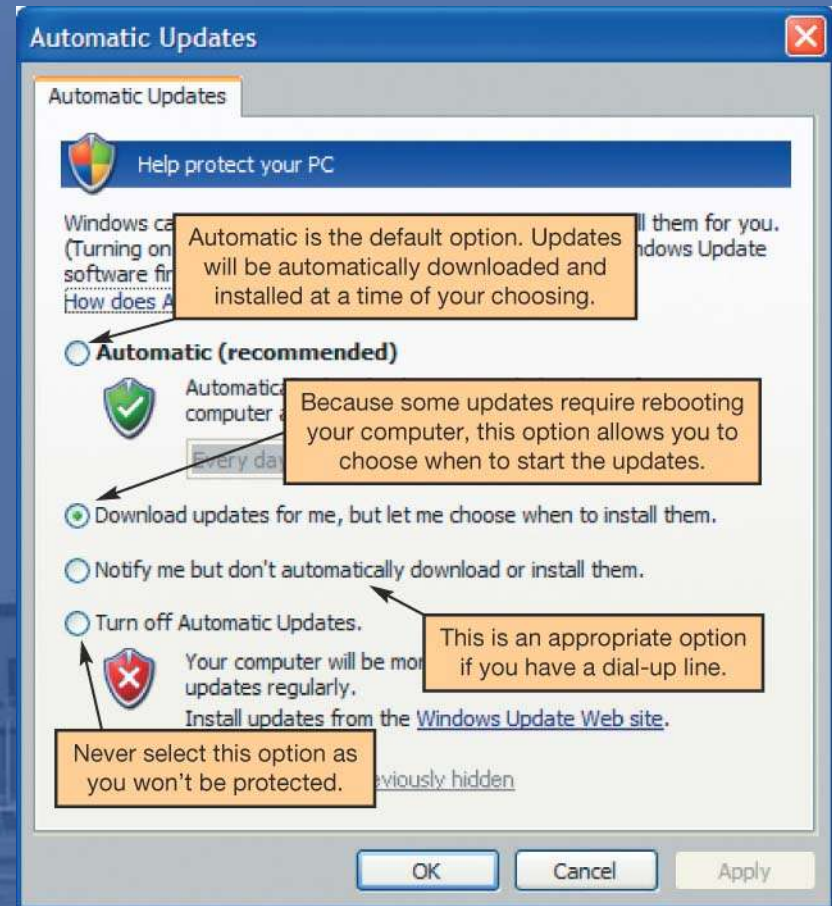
Automatic Updates

Automatic Updates

Help protect your PC

Windows ca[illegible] ll them for you. (Turning on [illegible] ndows Update software fir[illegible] How does A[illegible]

Automatic is the default option. Updates will be automatically downloaded and installed at a time of your choosing.

Automatic (recommended)

Automatica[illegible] computer a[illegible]

Because some updates require rebooting your computer, this option allows you to choose when to start the updates.

Every day

Download updates for me, but let me choose when to install them.

Notify me but don't automatically download or install them.

Turn off Automatic Updates.

This is an appropriate option if you have a dial-up line.

Your computer will be mo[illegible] updates regularly.

Install updates from the Windows Update Web site.

Never select this option as you won't be protected.

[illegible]eviously hidden

OK

Cancel

Apply